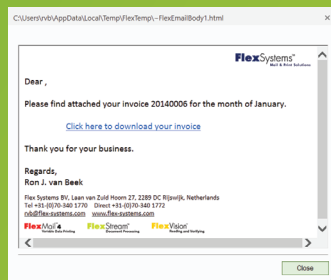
C:\Users\rvb\AppData\Local\Temp\FlexTemp\~FlexEmailBody1.html

FlexSystems
Mail & Print Solutions

Dear ,

Please find attached your invoice 20140006 for the month of January.

Click here to download your invoice

Thank you for your business.

Regards,
Ron J. van Beek

Flex Systems BV, Laan van Zuid Hoorn 27, 2289 DC Rijswijk, Netherlands
Tel +31-(0)70-340 1770 Direct +31-(0)70-340 1772
rvb@flex-systems.com www.flex-systems.com

FlexMail
Variable Data Printing
FlexStream
Document Processing
FlexVision
Reading and Verifying

Close